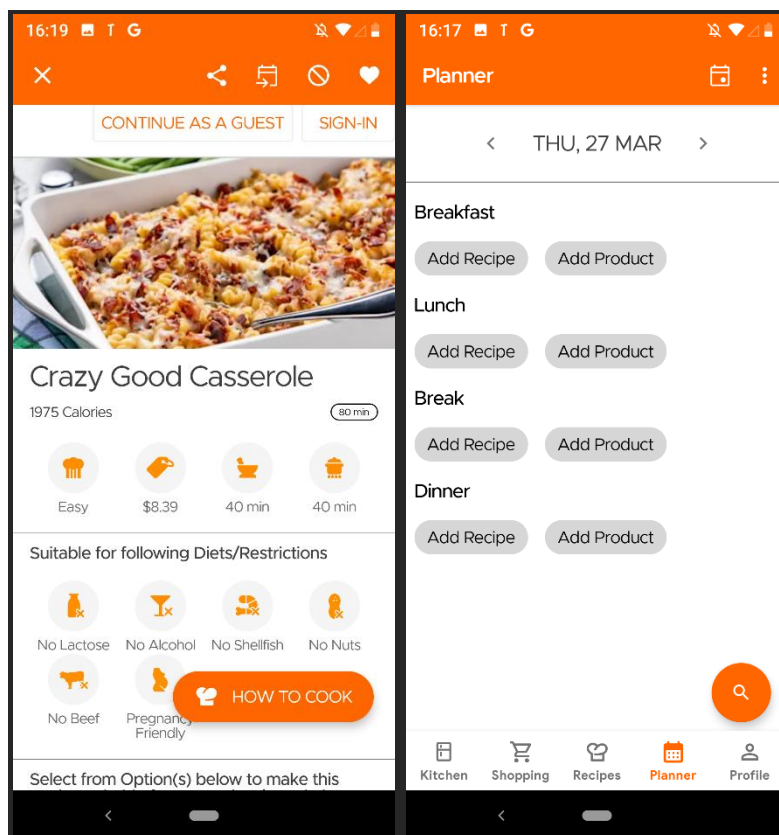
16:19 T G

CONTINUE AS A GUEST SIGN-IN

Crazy Good Casserole

1975 Calories 80 min

Easy $8.39 40 min 40 min

Suitable for following Diets/Restrictions

No Lactose No Alcohol No Shellfish No Nuts

No Beef Pregnancy Friendly

HOW TO COOK

Select from Option(s) below to make this

16:17 T G

Planner

THU, 27 MAR

Breakfast

Add Recipe Add Product

Lunch

Add Recipe Add Product

Break

Add Recipe Add Product

Dinner

Add Recipe Add Product

Kitchen Shopping Recipes Planner Profile